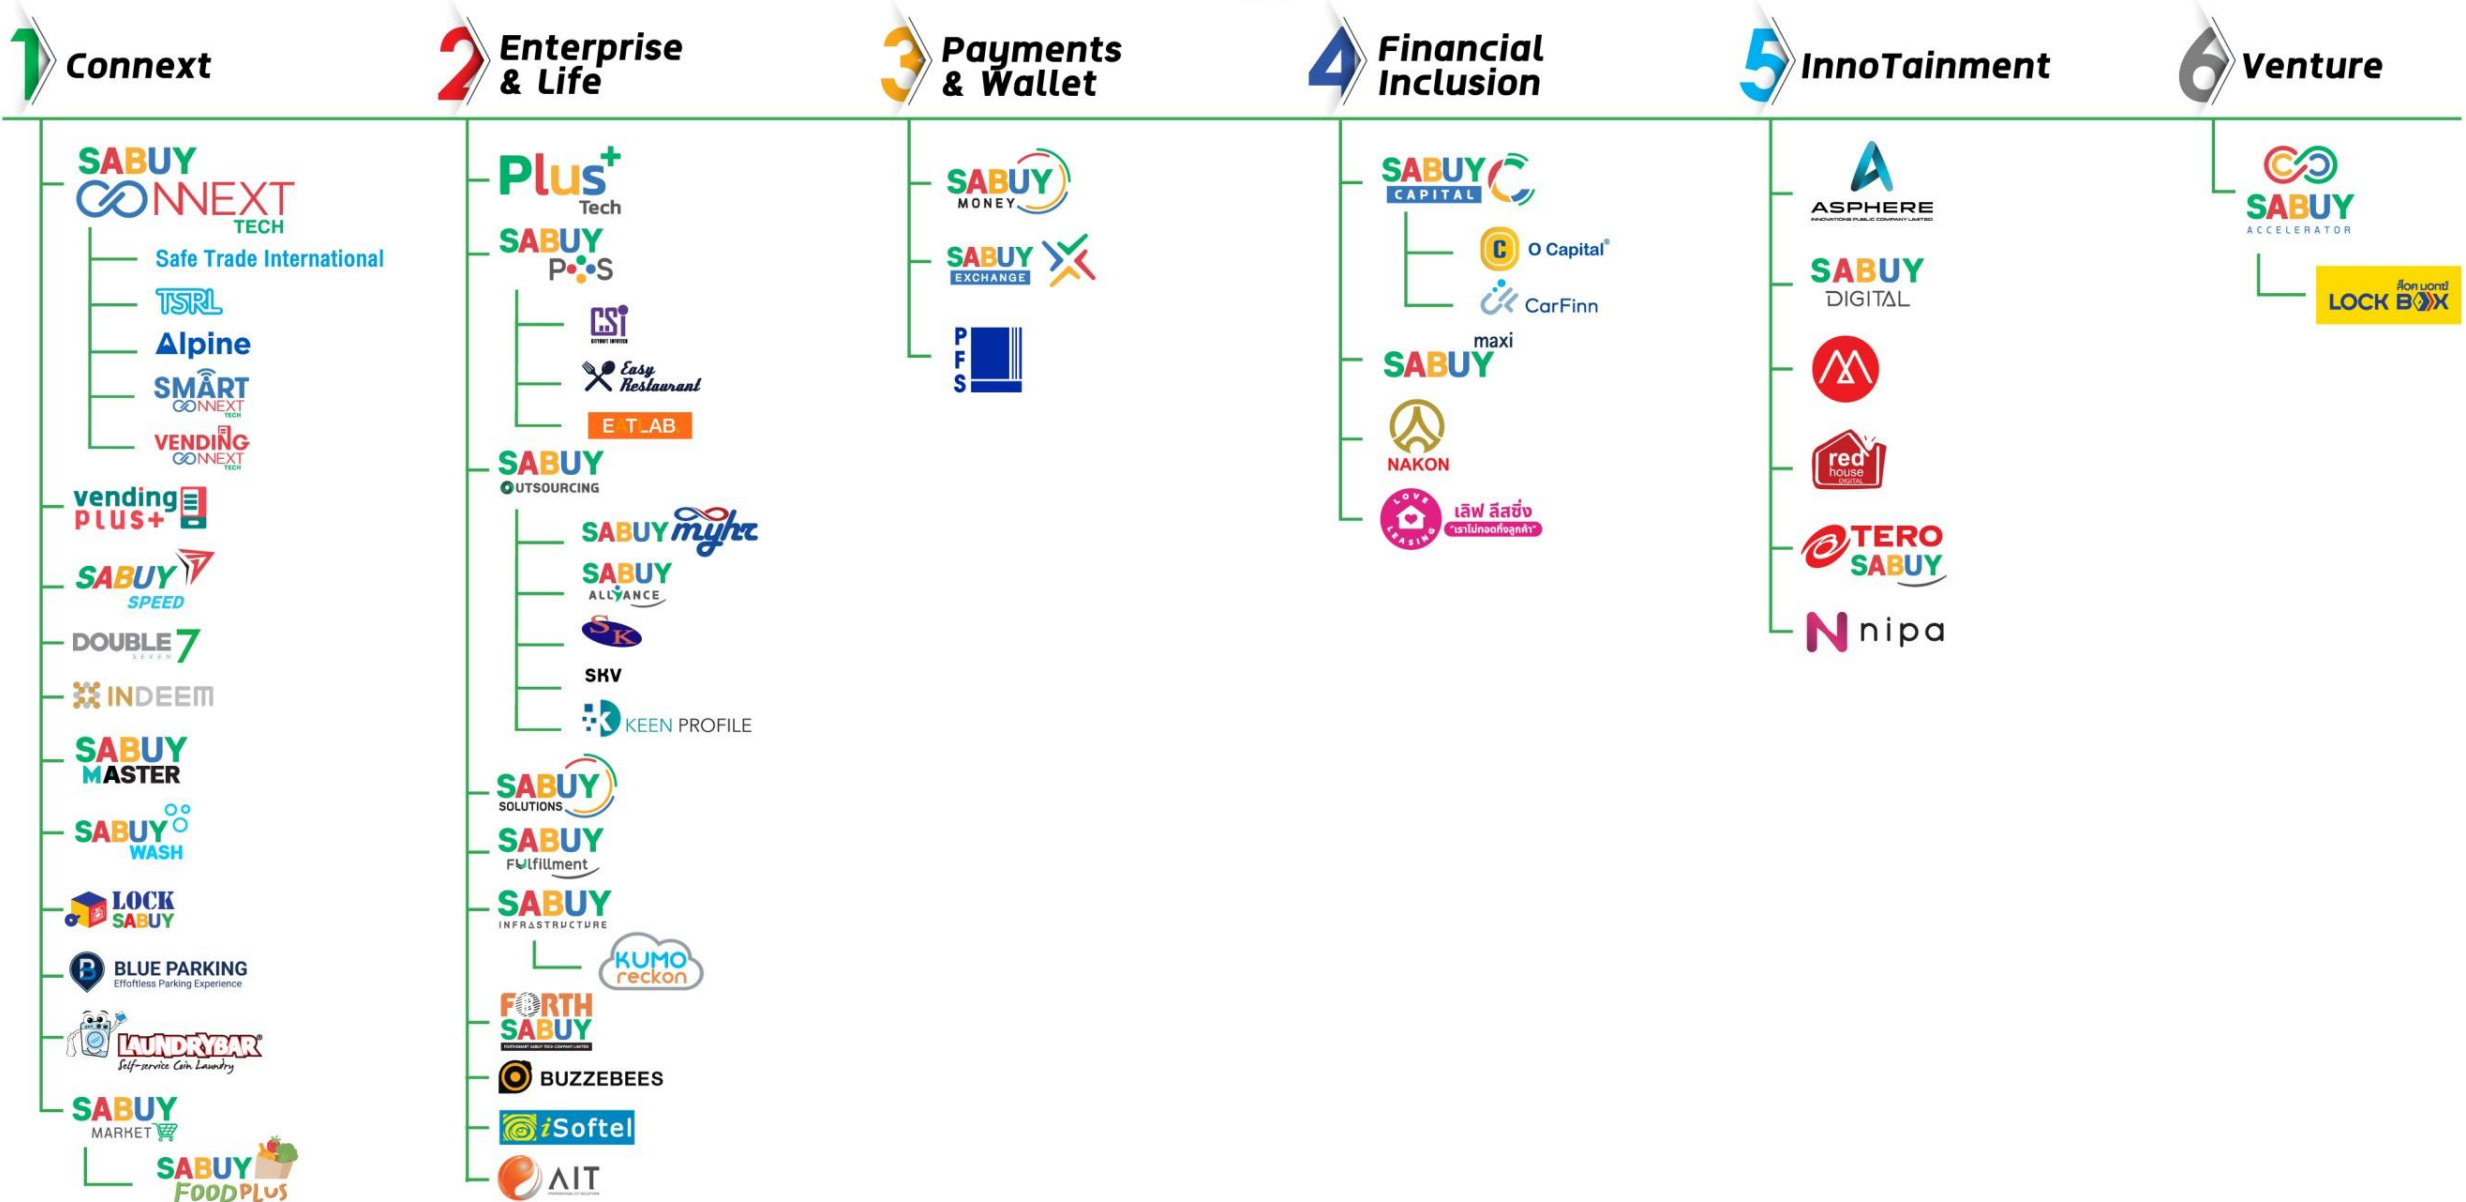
1 Connext

SABUY CONNEXT TECH
Safe Trade International
TSRL
Alpine
SMART CONNEXT TECH
VENDING CONNEXT TECH
vending PLUS+
SABUY SPEED
DOUBLE 7 SEVEN
INDEEM
SABUY MASTER
SABUY WASH
LOCK SABUY
BLUE PARKING Effortless Parking Experience
LAUNDRYBAR Self-service Coin Laundry
SABUY MARKET
SABUY FOODPLUS

2 Enterprise & Life

Plus+ Tech
SABUY POS
CSI
Easy Restaurant
EAT_LAB
SABUY OUTSOURCING
SABUY myhr
SABUY ALLIANCE
SK
SKV
KEEN PROFILE
SABUY SOLUTIONS
SABUY FULfillment
SABUY INFRASTRUCTURE
KUMO reckon
FORTH SABUY
BUZZEBEES
iSoftel
AIT

3 Payments & Wallet

SABUY MONEY
SABUY EXCHANGE
P F S

4 Financial Inclusion

SABUY CAPITAL
O Capital
CarFinn
SABUY maxi
NAKON
LOVE LEASING เลิฟ ลีสซิ่ง "เราไม่ทอดทิ้งลูกค้า"

5 InnoTainment

ASPHERE INNOVATIONS PUBLIC COMPANY LIMITED
SABUY DIGITAL
red house DIGITAL
TERO SABUY
nipa

6 Venture

SABUY ACCELERATOR
ล็อกบอกซ์ LOCK BOX